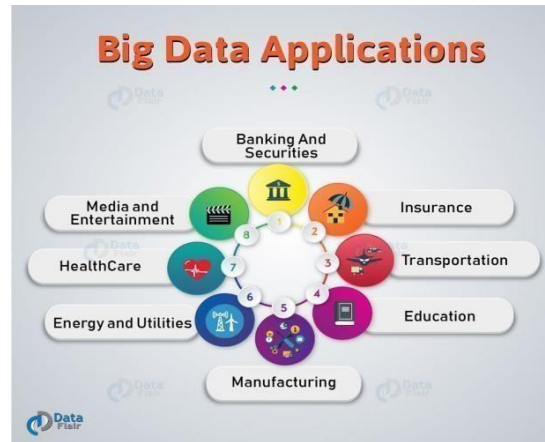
Big Data Applications

Data Flair

Data Flair

Banking And Securities

1

Insurance

2

Transportation

3

Education

4

Manufacturing

5

Energy and Utilities

6

HealthCare

7

Media and Entertainment

8

Data Flair

Data Flair

Data Flair

Data Flair